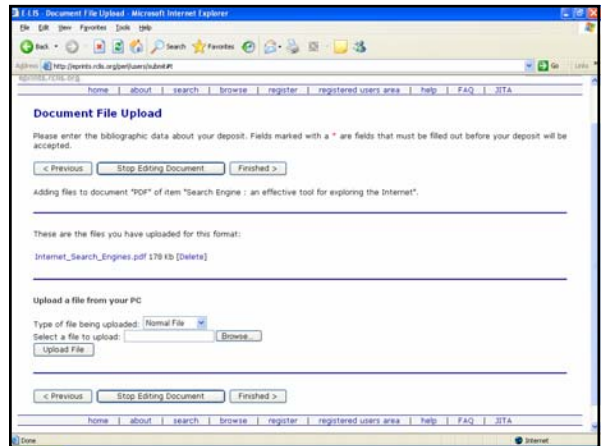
E-LIS - Document File Upload - Microsoft Internet Explorer

File Edit View Favorites Tools Help

Back Search Favorites

Address http://eprints.rclis.org/perl/users/submit#t Go Links

eprints.rclis.org

home | about | search | browse | register | registered users area | help | FAQ | JITA

Document File Upload

Please enter the bibliographic data about your deposit. Fields marked with a * are fields that must be filled out before your deposit will be accepted.

< Previous | Stop Editing Document | Finished >

Adding files to document "PDF" of item "Search Engine : an effective tool for exploring the Internet".

These are the files you have uploaded for this format:

Internet_Search_Engines.pdf 178 Kb [Delete]

Upload a file from your PC

Type of file being uploaded: Normal File

Select a file to upload: Browse...

Upload File

< Previous | Stop Editing Document | Finished >

home | about | search | browse | register | registered users area | help | FAQ | JITA

Done Internet